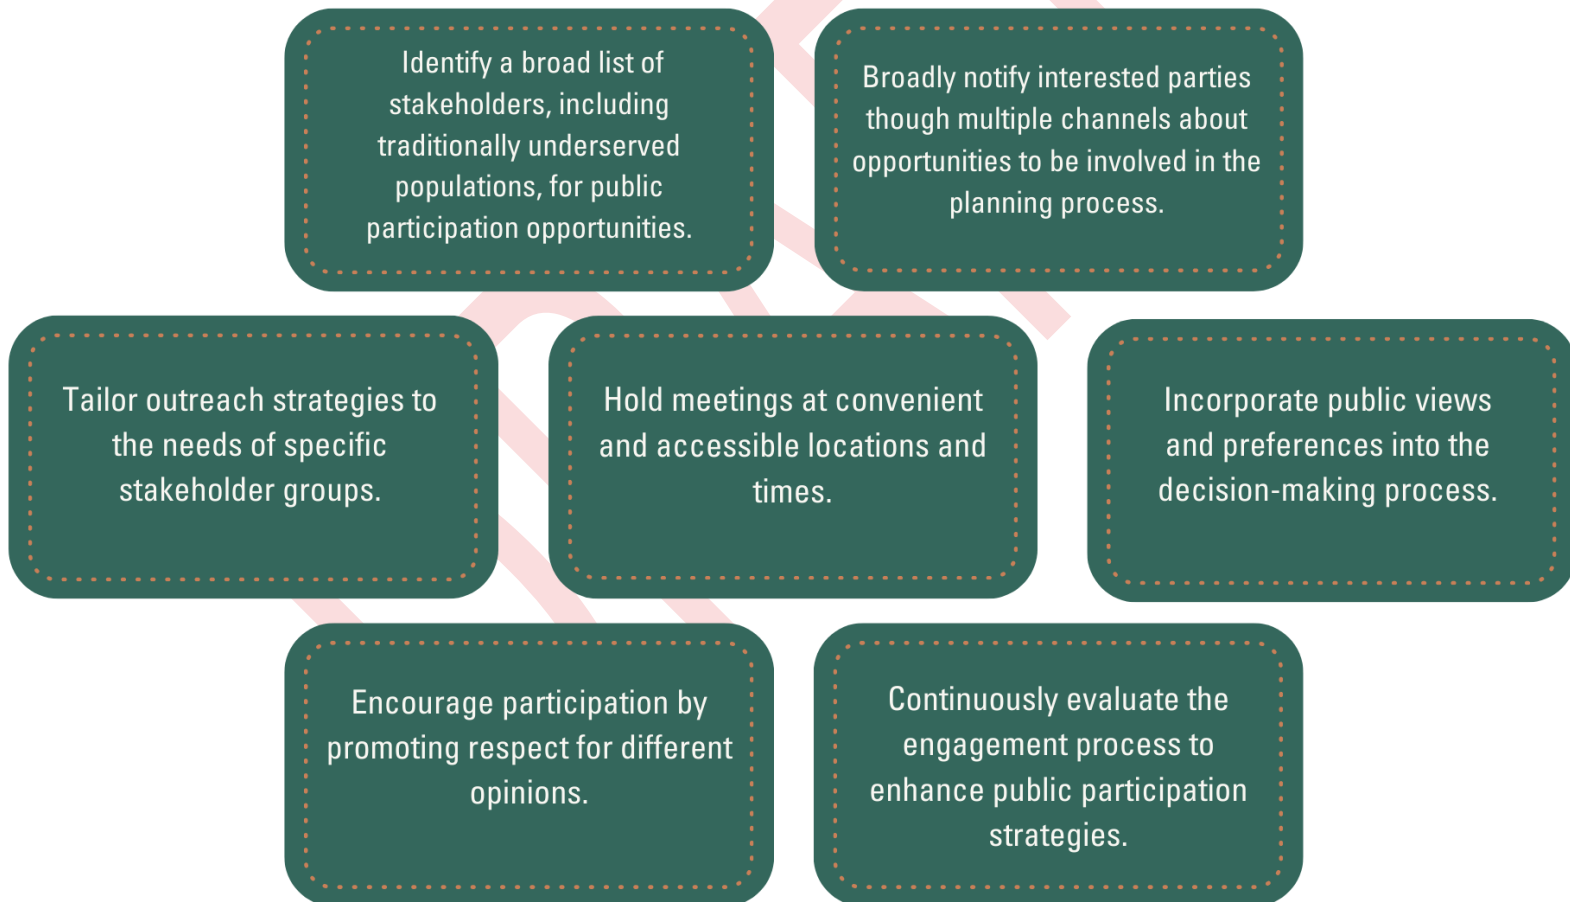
Identify a broad list of stakeholders, including traditionally underserved populations, for public participation opportunities.

Broadly notify interested parties though multiple channels about opportunities to be involved in the planning process.

Tailor outreach strategies to the needs of specific stakeholder groups.

Hold meetings at convenient and accessible locations and times.

Incorporate public views and preferences into the decision-making process.

Encourage participation by promoting respect for different opinions.

Continuously evaluate the engagement process to enhance public participation strategies.